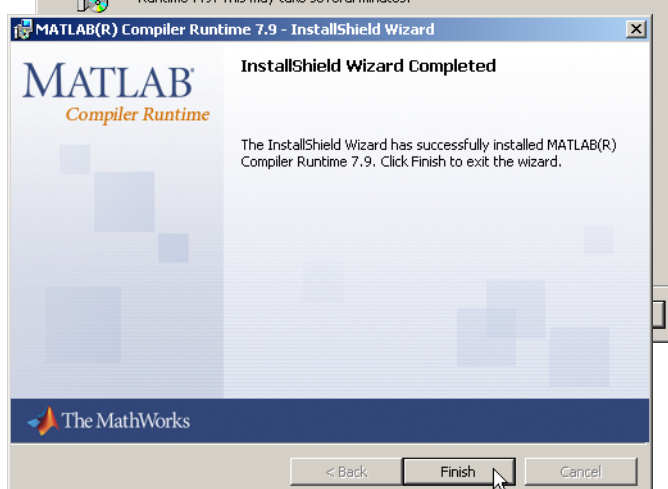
MATLAB(R) Compiler Runtime 7.9 - InstallShield Wizard

MATLAB
Compiler Runtime

InstallShield Wizard Completed

The InstallShield Wizard has successfully installed MATLAB(R) Compiler Runtime 7.9. Click Finish to exit the wizard.

The MathWorks

< Back
Finish
Cancel